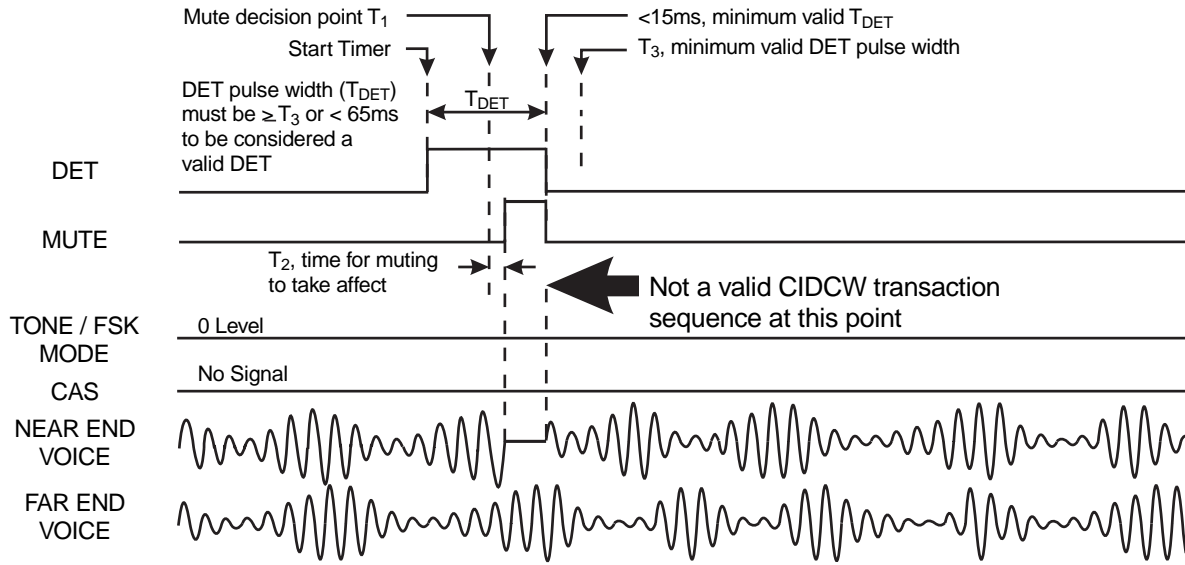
Mute decision point $T_1$

<15ms, minimum valid $T_{DET}$

Start Timer

$T_3$, minimum valid DET pulse width

DET pulse width ($T_{DET}$) must be $\geq T_3$ or < 65ms to be considered a valid DET

$T_{DET}$

DET

MUTE

$T_2$, time for muting to take affect

Not a valid CIDCW transaction sequence at this point

TONE / FSK MODE

0 Level

CAS

No Signal

NEAR END VOICE

FAR END VOICE